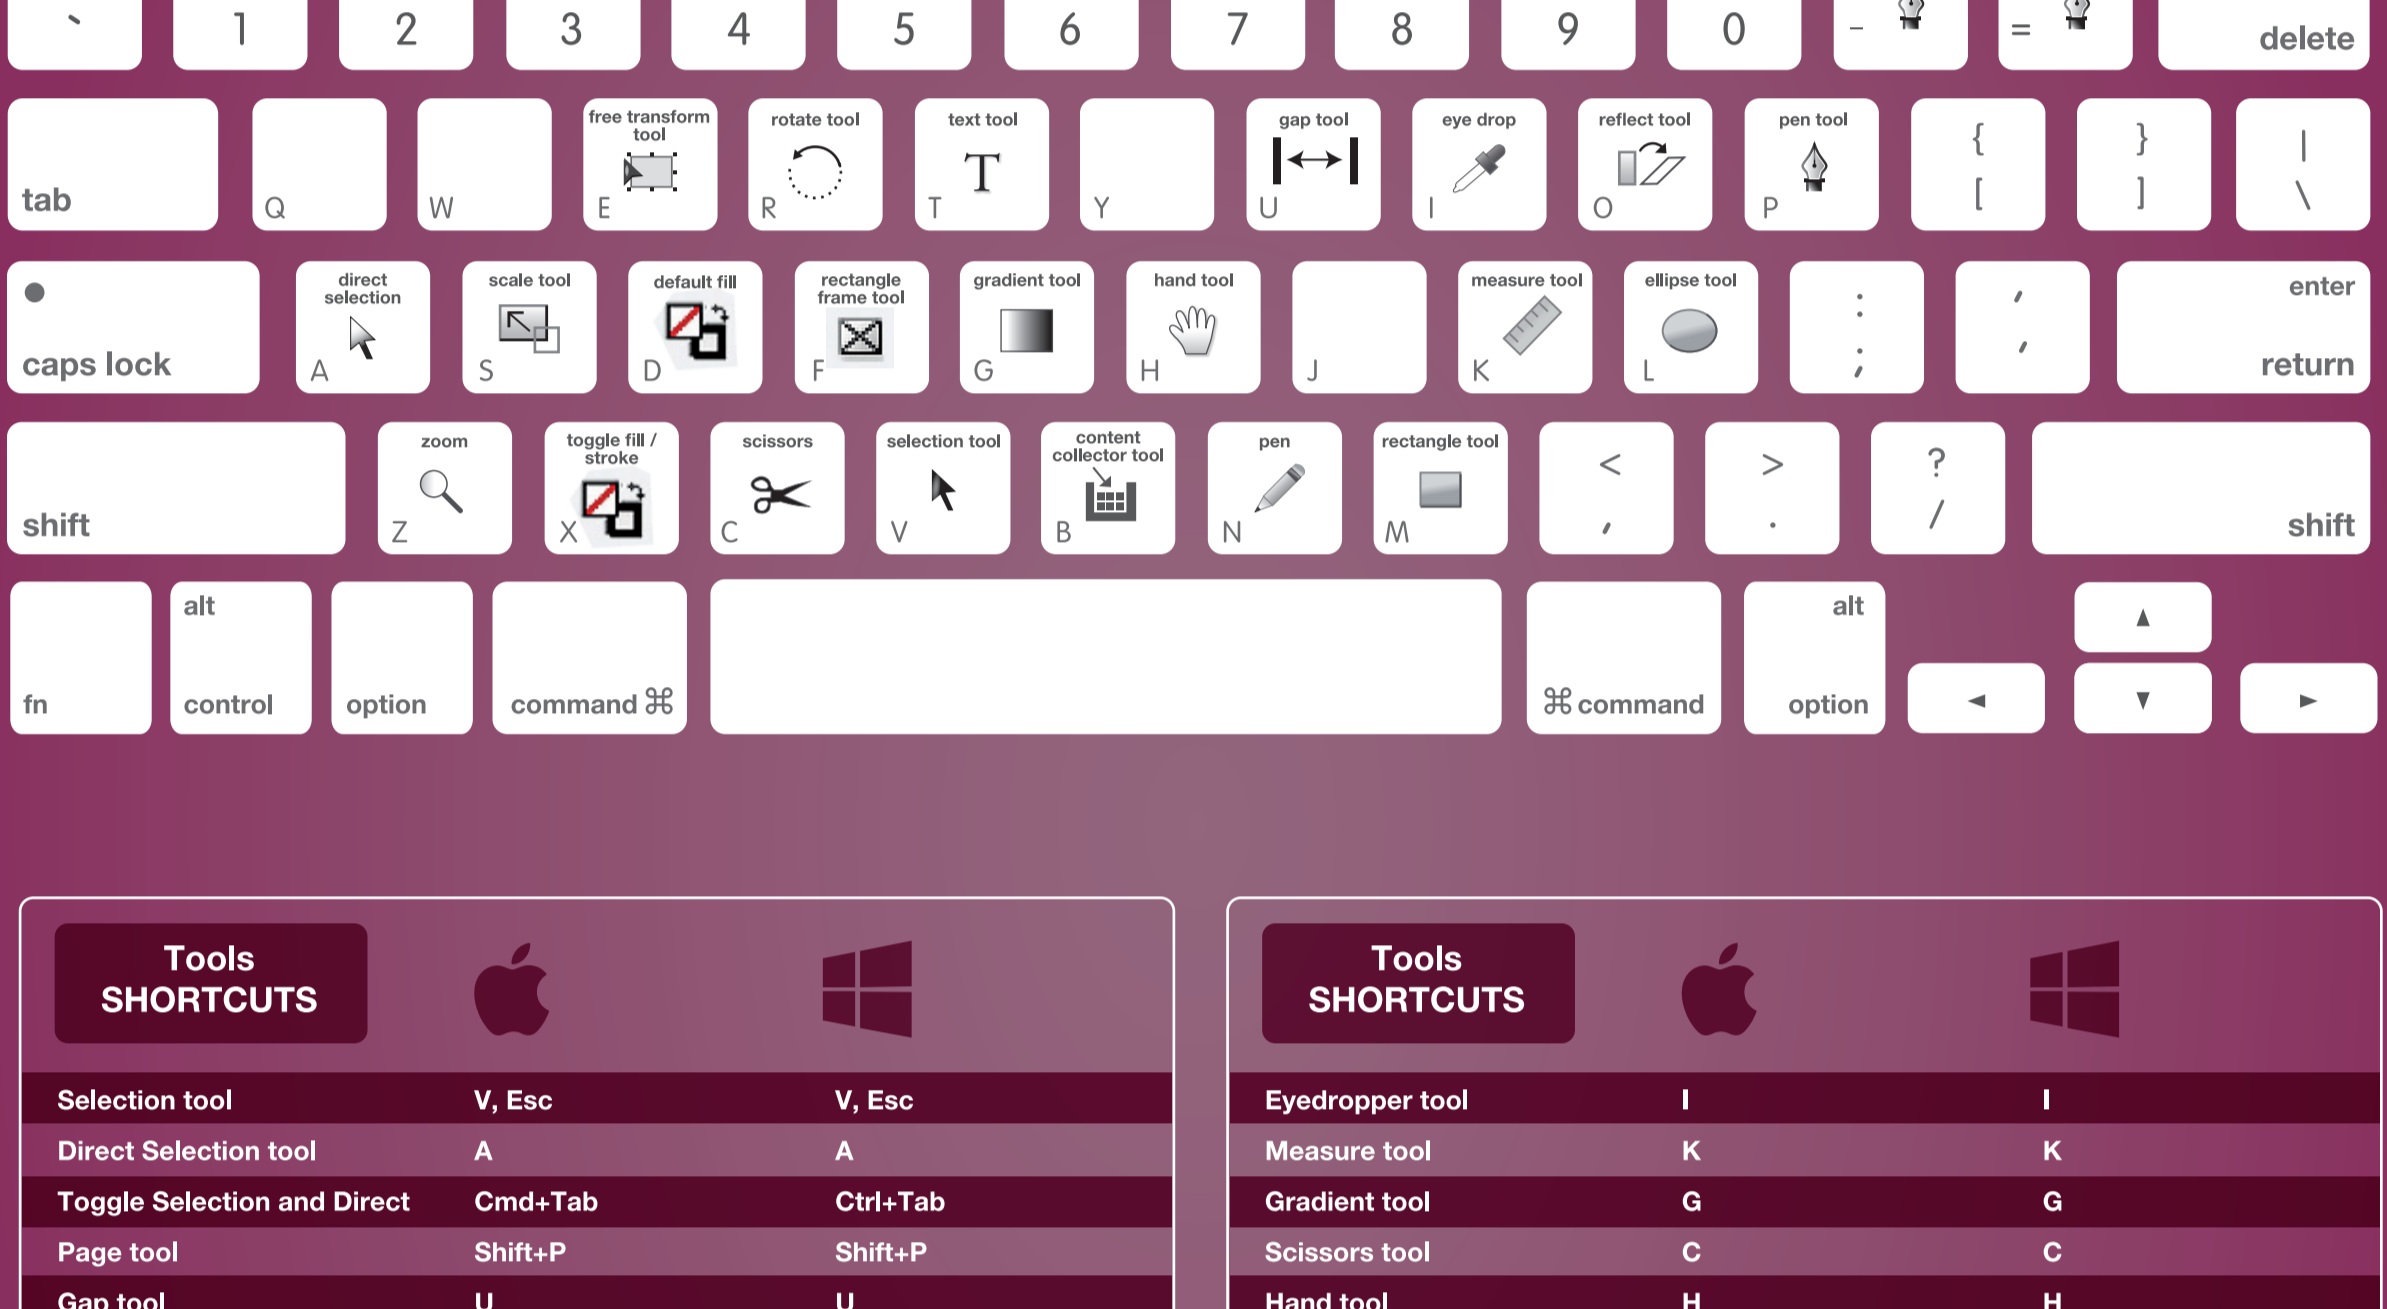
` 1 2 3 4 5 6 7 8 9 0 – = delete

tab Q W free transform tool E rotate tool R text tool T T Y gap tool U eye drop I reflect tool O pen tool P { [ } ] | \

caps lock direct selection A scale tool S default fill D rectangle frame tool F gradient tool G hand tool H J measure tool K ellipse tool L : ; " ' enter return

shift zoom Z toggle fill / stroke X scissors C selection tool V content collector tool B pen N rectangle tool M < , > . ? / shift

fn alt control option command ⌘ ⌘ command alt option ▲ ◄ ▼ ►

| Tools SHORTCUTS | | |
|---|---|---|
| Selection tool | V, Esc | V, Esc |
| Direct Selection tool | A | A |
| Toggle Selection and Direct | Cmd+Tab | Ctrl+Tab |
| Page tool | Shift+P | Shift+P |
| Gap tool | U | U |

| Tools SHORTCUTS | | |
|---|---|---|
| Eyedropper tool | I | I |
| Measure tool | K | K |
| Gradient tool | G | G |
| Scissors tool | C | C |
| Hand tool | H | H |